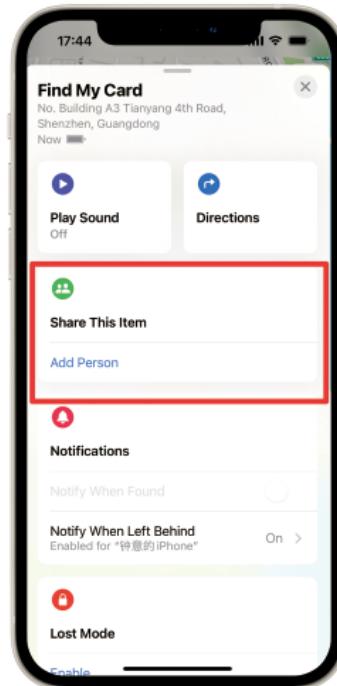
17:44

Find My Card
No. Building A3 Tianyang 4th Road, Shenzhen, Guangdong
Now

Play Sound
Off

Directions

Share This Item

Add Person

Notifications

Notify When Found

Notify When Left Behind
Enabled for "钟意的iPhone"
On

Lost Mode

Enable